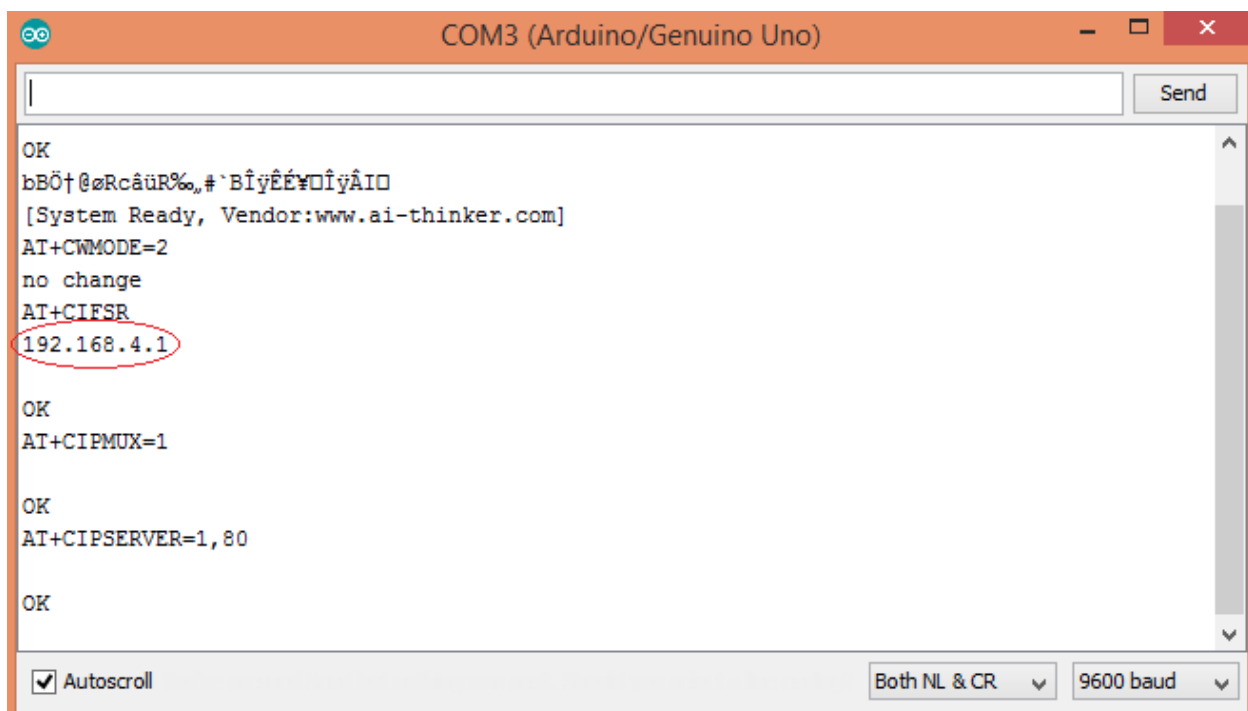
COM3 (Arduino/Genuino Uno)

Send

OK
bBÖ†@øRcâüR‰„#`BÎÿÊÉ¥□ÎÿÂI□
[System Ready, Vendor:www.ai-thinker.com]
AT+CWMODE=2
no change
AT+CIFSR
192.168.4.1

OK
AT+CIPMUX=1

OK
AT+CIPSERVER=1,80

OK

Autoscroll

Both NL & CR

9600 baud